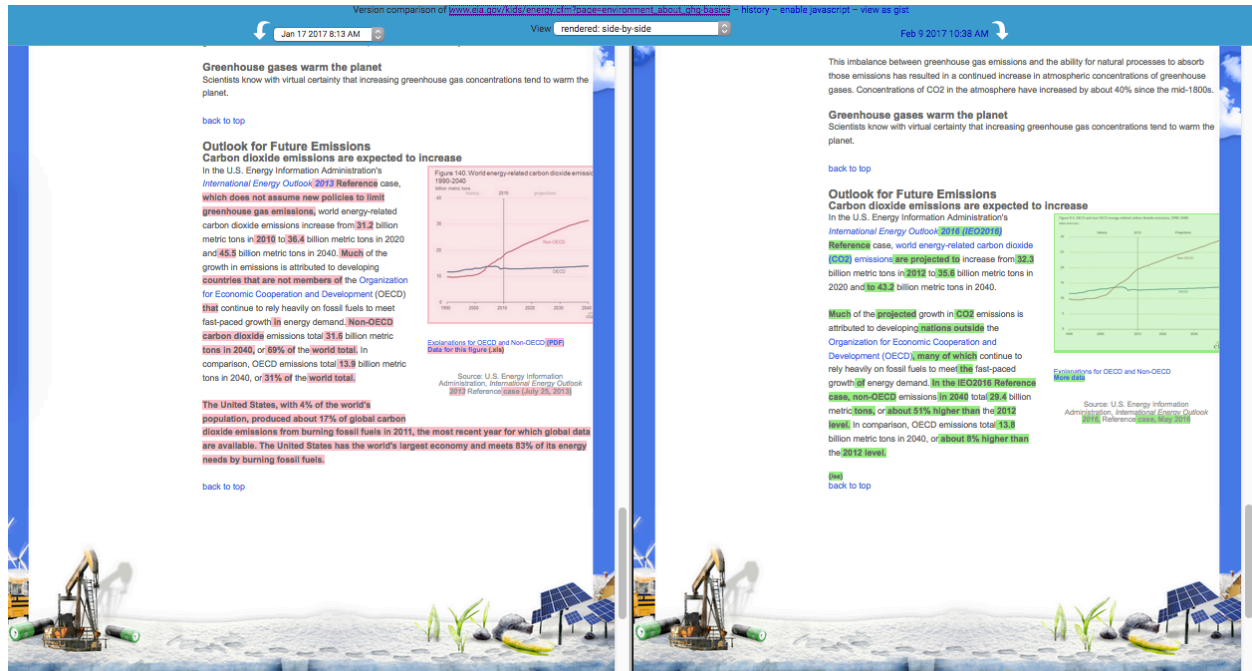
Version comparison of www.eia.gov/kids/energy.cfm?page=environment_about_ghg-basics – history – enable javascript – view as gist

Jan 17 2017 8:13 AM

View rendered: side-by-side

Feb 9 2017 10:38 AM

Greenhouse gases warm the planet
Scientists know with virtual certainty that increasing greenhouse gas concentrations tend to warm the planet.

back to top

Outlook for Future Emissions
Carbon dioxide emissions are expected to increase

In the U.S. Energy Information Administration's International Energy Outlook 2013 Reference case, which does not assume new policies to limit greenhouse gas emissions, world energy-related carbon dioxide emissions increase from 31.2 billion metric tons in 2010 to 36.4 billion metric tons in 2020 and 45.5 billion metric tons in 2040. Much of the growth in emissions is attributed to developing countries that are not members of the Organization for Economic Cooperation and Development (OECD) that continue to rely heavily on fossil fuels to meet fast-paced growth in energy demand. Non-OECD carbon dioxide emissions total 31.6 billion metric tons in 2040, or 69% of the world total. In comparison, OECD emissions total 13.9 billion metric tons in 2040, or 31% of the world total.

Figure 140. World energy-related carbon dioxide emissions 1990-2040
billion metric tons
history 2010 projections
Non-OECD
OECD

Explanations for OECD and Non-OECD (PDF)
Data for this figure (.xls)

Source: U.S. Energy Information Administration, International Energy Outlook 2013 Reference case (July 25, 2013)

The United States, with 4% of the world's population, produced about 17% of global carbon dioxide emissions from burning fossil fuels in 2011, the most recent year for which global data are available. The United States has the world's largest economy and meets 83% of its energy needs by burning fossil fuels.

back to top

This imbalance between greenhouse gas emissions and the ability for natural processes to absorb those emissions has resulted in a continued increase in atmospheric concentrations of greenhouse gases. Concentrations of CO2 in the atmosphere have increased by about 40% since the mid-1800s.

Greenhouse gases warm the planet
Scientists know with virtual certainty that increasing greenhouse gas concentrations tend to warm the planet.

back to top

Outlook for Future Emissions
Carbon dioxide emissions are expected to increase

In the U.S. Energy Information Administration's International Energy Outlook 2016 (IEO2016) Reference case, world energy-related carbon dioxide (CO2) emissions are projected to increase from 32.3 billion metric tons in 2012 to 35.6 billion metric tons in 2020 and to 43.2 billion metric tons in 2040.

Much of the projected growth in CO2 emissions is attributed to developing nations outside the Organization for Economic Cooperation and Development (OECD), many of which continue to rely heavily on fossil fuels to meet the fast-paced growth of energy demand. In the IEO2016 Reference case, non-OECD emissions in 2040 total 29.4 billion metric tons, or about 51% higher than the 2012 level. In comparison, OECD emissions total 13.8 billion metric tons in 2040, or about 8% higher than the 2012 level.

Explanations for OECD and Non-OECD
More data

Source: U.S. Energy Information Administration, International Energy Outlook 2016, Reference case, May 2016

(list)
back to top